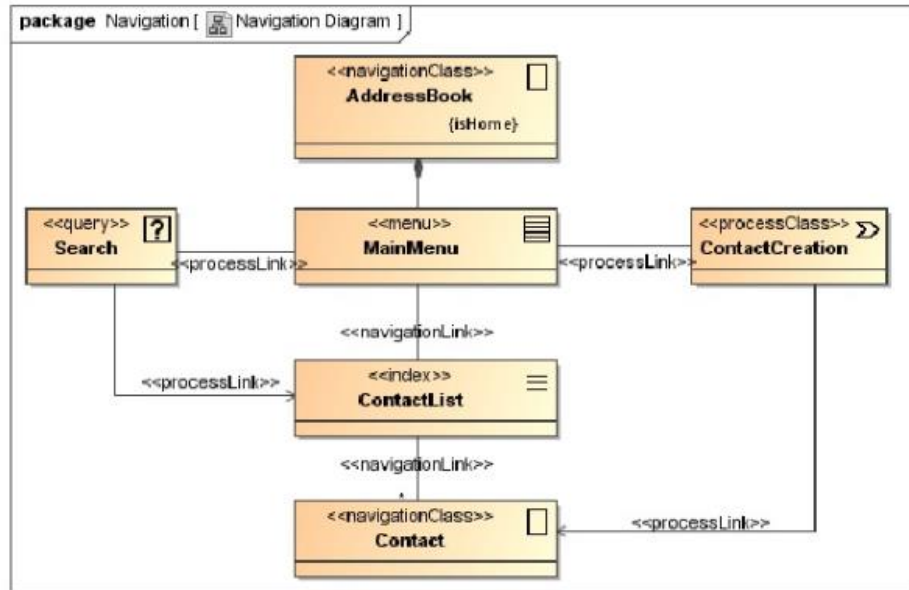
package Navigation [ Navigation Diagram ]

<<navigationClass>>
AddressBook
{isHome}

<<query>>
Search

<<processLink>>

<<menu>>
MainMenu

<<processLink>>

<<processClass>>
ContactCreation

<<navigationLink>>

<<processLink>>

<<index>>
ContactList

<<navigationLink>>

<<navigationClass>>
Contact

<<processLink>>